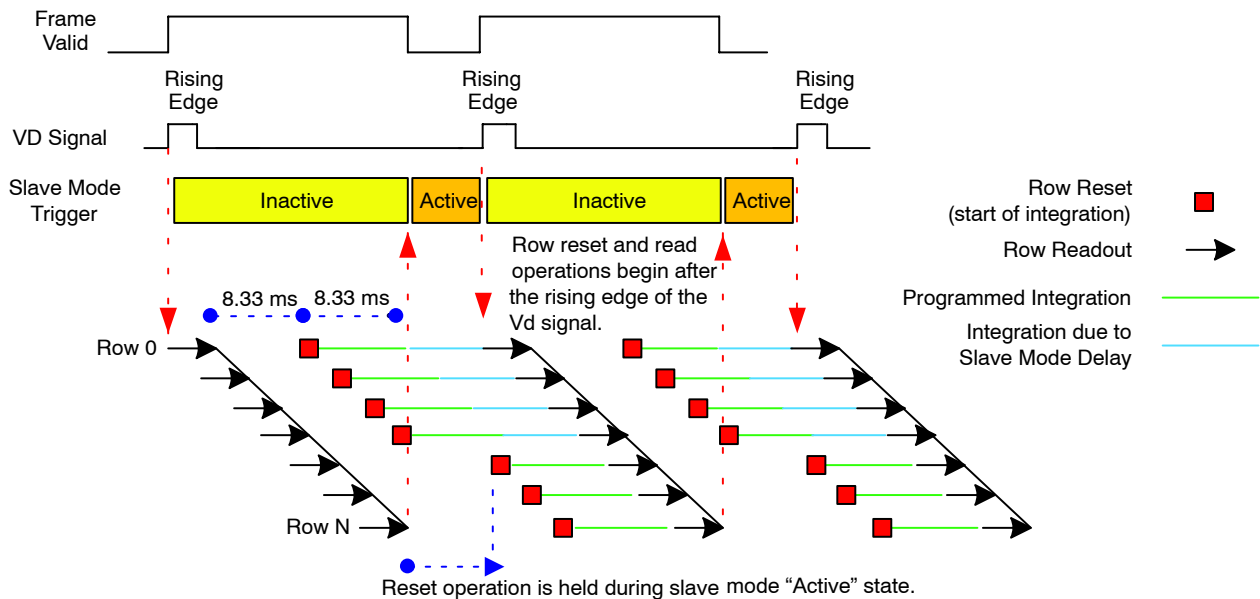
Frame Valid

Rising Edge

Rising Edge

Rising Edge

VD Signal

Slave Mode Trigger

Inactive

Active

Inactive

Active

Row Reset (start of integration)

Row Readout

Row reset and read operations begin after the rising edge of the Vd signal.

8.33 ms

8.33 ms

Programmed Integration

Integration due to Slave Mode Delay

Row 0

Row N

Reset operation is held during slave mode “Active” state.